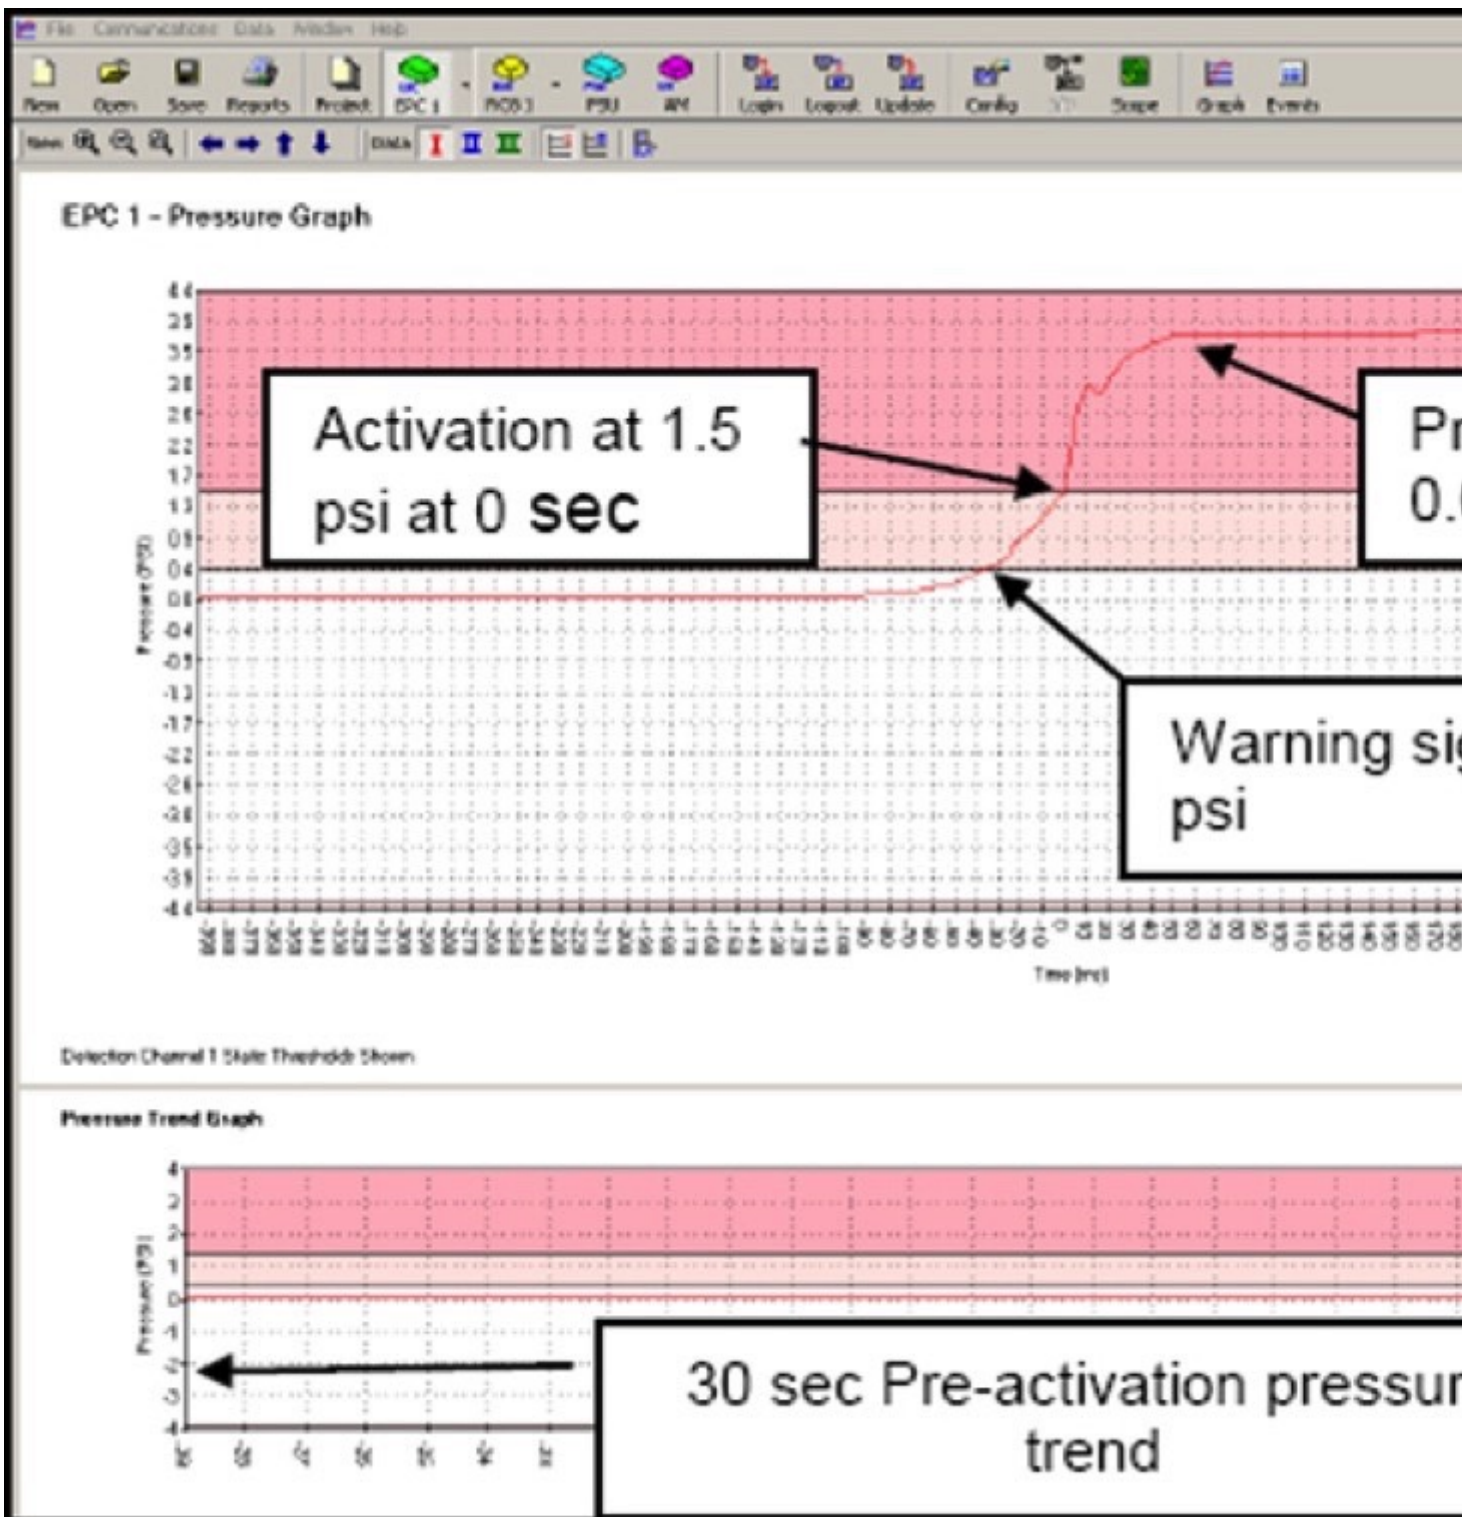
File Communications Data Window Help

New Open Save Reports Project EPC 1 ROS 1 PSU AM Login Logout Update Config Scope Graph Events

EPC 1 - Pressure Graph

4.4
3.9
3.5
3.0
2.6
2.2
1.7
1.3
0.9
0.4
0.0
-0.4
-0.9
-1.3
-1.7
-2.2
-2.6
-3.0
-3.5
-3.9
-4.4

Pressure (PSI)

Activation at 1.5 psi at 0 sec

Pr
0.(

Warning si
psi

Time (ms)

Detection Channel 1 State Thresholds Shown

Pressure Trend Graph

4
3
2
1
0
-1
-2
-3
-4

Pressure (PSI)

30 sec Pre-activation pressur
trend